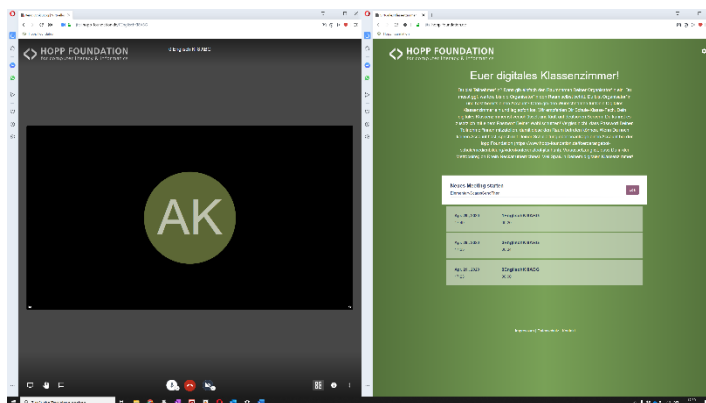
HOPP FOUNDATION
for computer literacy & information

AK

HOPP FOUNDATION
for computer literacy & information

Euer digitales Klassenzimmer!

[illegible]

Neues Meeting starten

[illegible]

| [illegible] | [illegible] |
|---|---|
| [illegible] | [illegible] |
| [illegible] | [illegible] |
| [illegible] | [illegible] |

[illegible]